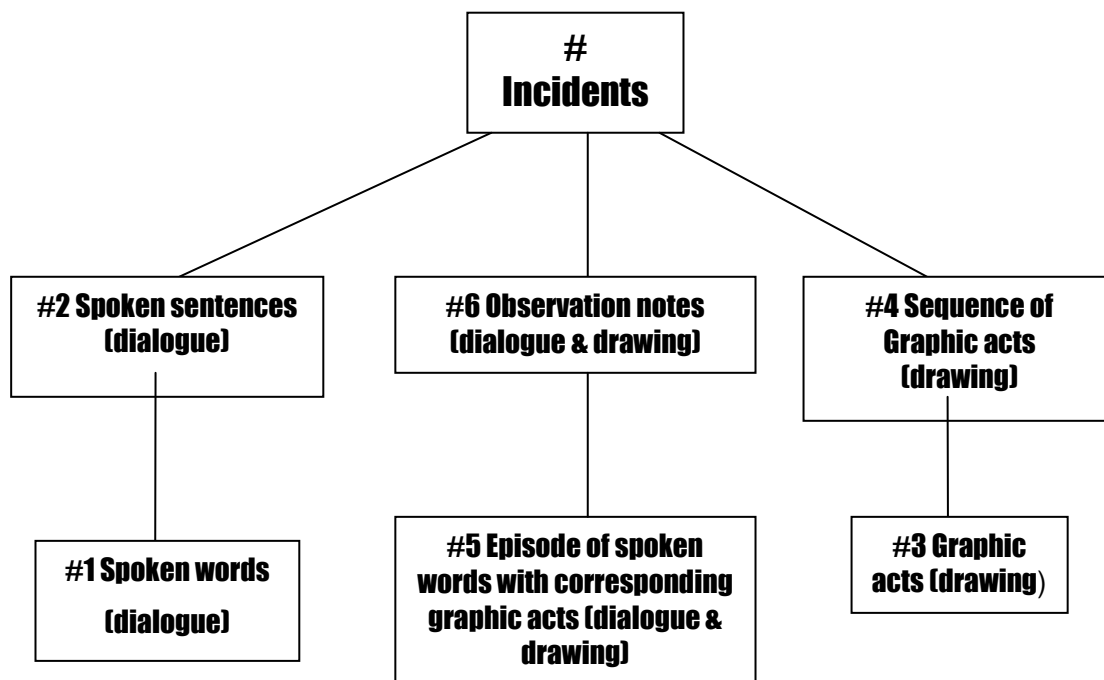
# Incidents

#2 Spoken sentences (dialogue)

#1 Spoken words (dialogue)

#6 Observation notes (dialogue & drawing)

#5 Episode of spoken words with corresponding graphic acts (dialogue & drawing)

#4 Sequence of Graphic acts (drawing)

#3 Graphic acts (drawing)